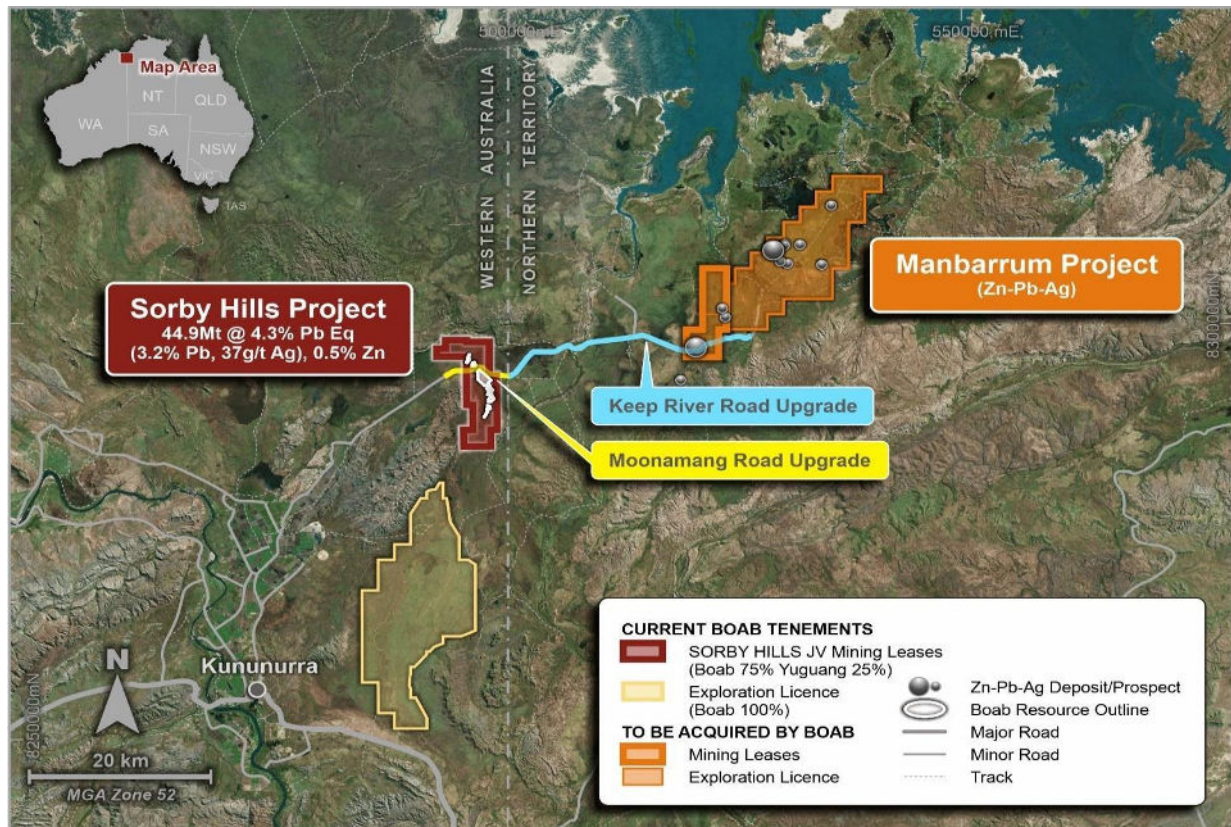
Map Area
NT
QLD
WA
SA
NSW
VIC
TAS

500000mE
550000mE

WESTERN AUSTRALIA
NORTHERN TERRITORY

8300000mN

Manbarrum Project
(Zn-Pb-Ag)

Sorby Hills Project
44.9Mt @ 4.3% Pb Eq
(3.2% Pb, 37g/t Ag), 0.5% Zn

Keep River Road Upgrade

Moonamang Road Upgrade

N

Kununurra

8250000mN

20 km
MGA Zone 52

CURRENT BOAB TENEMENTS
SORBY HILLS JV Mining Leases (Boab 75% Yuguang 25%)
Exploration Licence (Boab 100%)
TO BE ACQUIRED BY BOAB
Mining Leases
Exploration Licence
Zn-Pb-Ag Deposit/Prospect
Boab Resource Outline
Major Road
Minor Road
Track